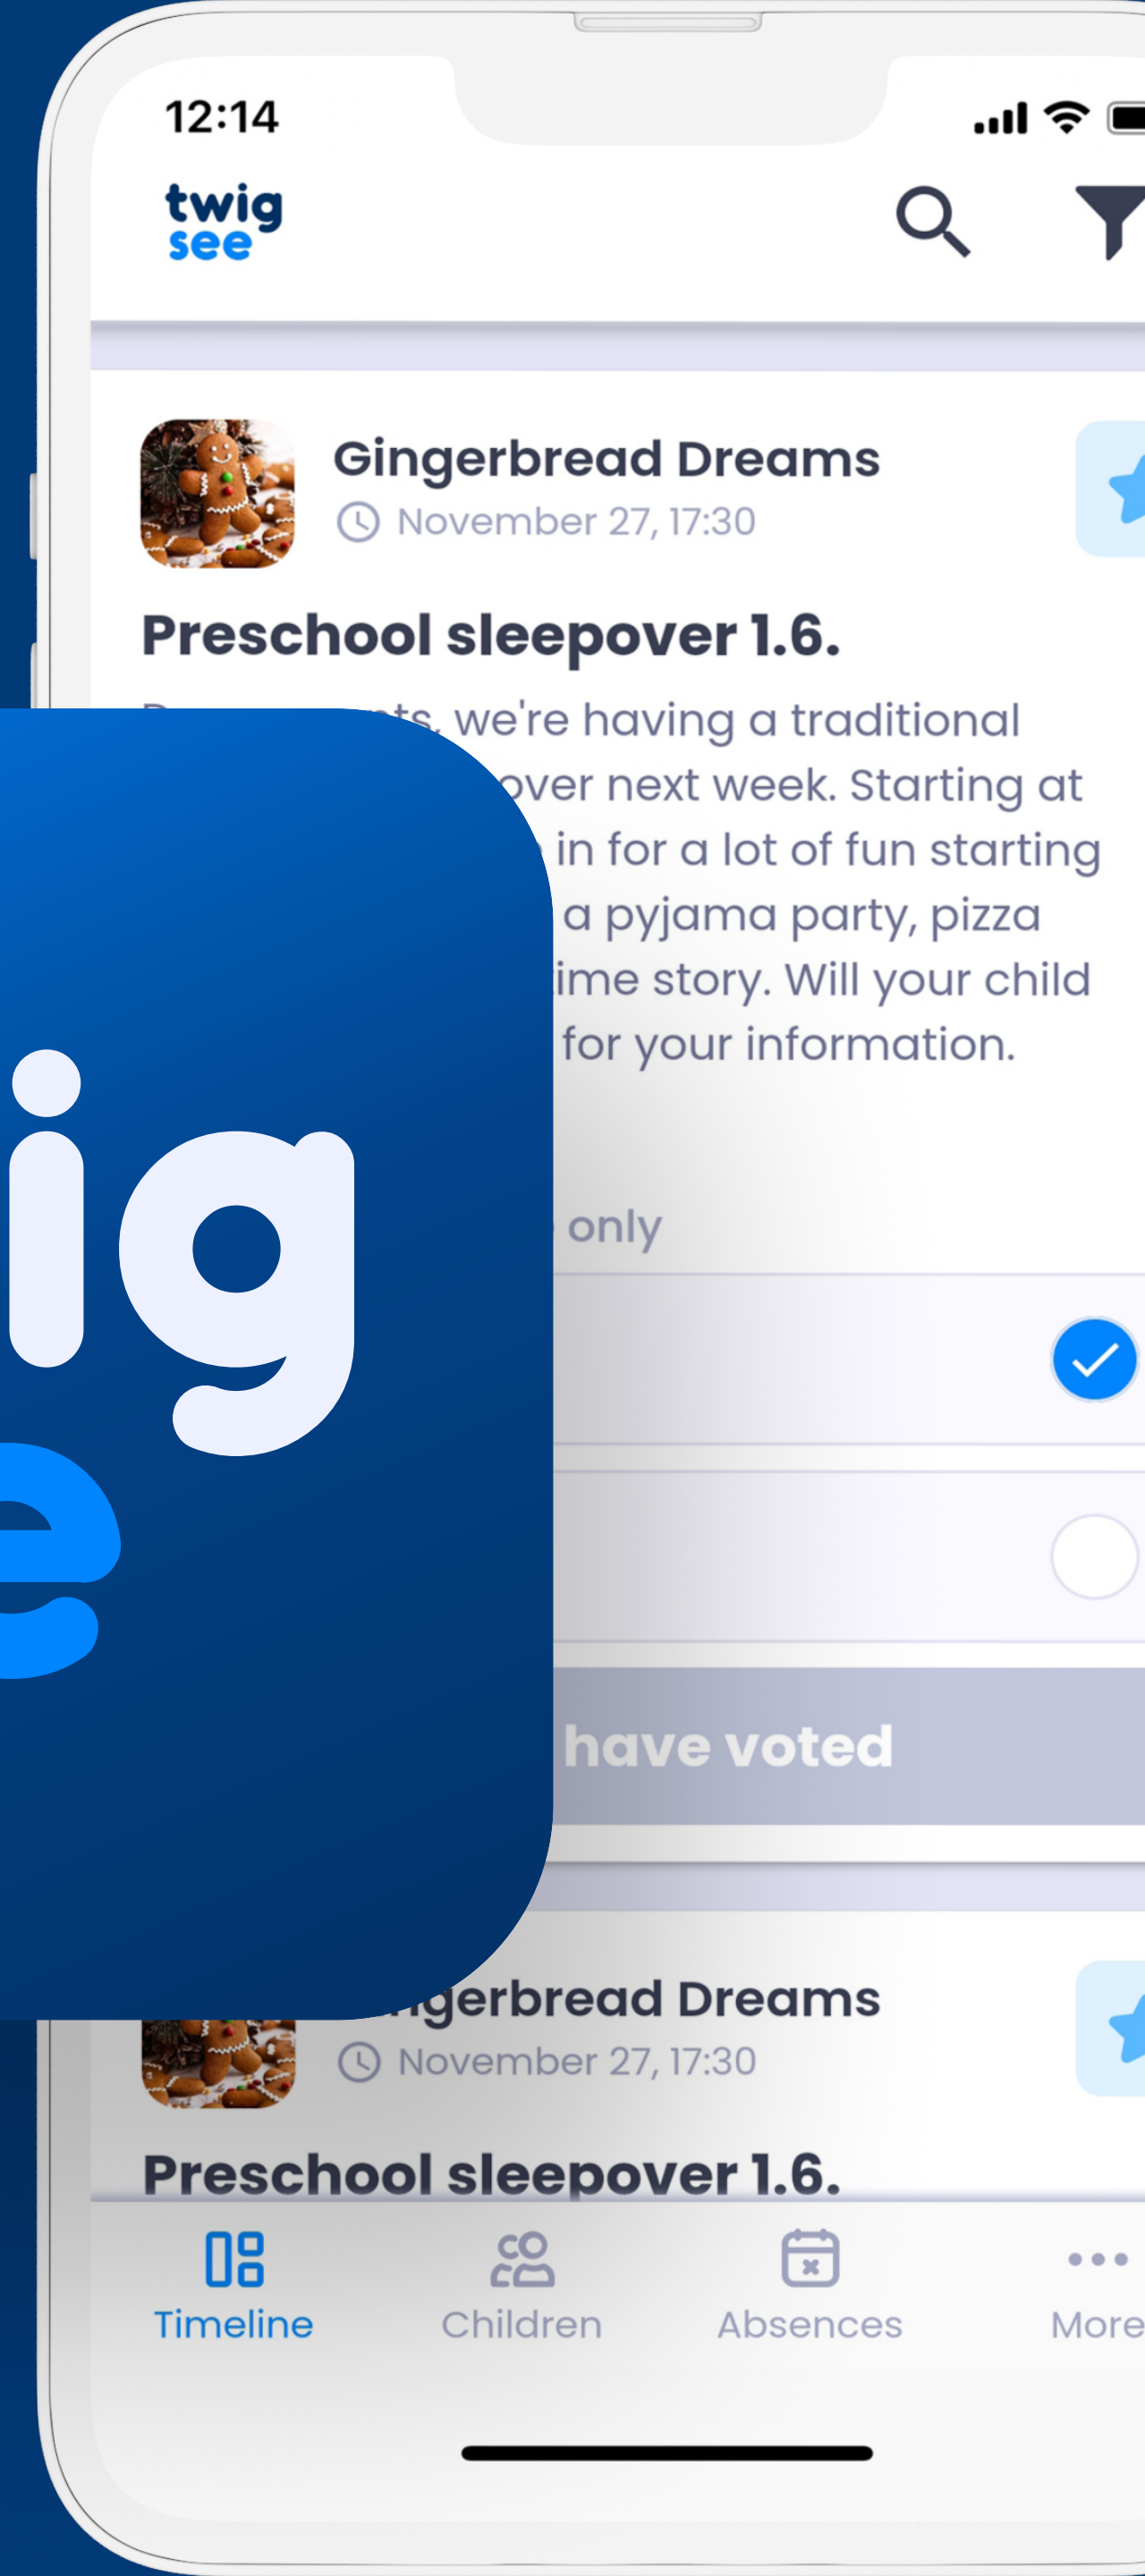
12:14

twig see

Gingerbread Dreams
November 27, 17:30

Preschool sleepover 1.6.

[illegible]ts, we're having a traditional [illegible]over next week. Starting at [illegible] in for a lot of fun starting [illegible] a pyjama party, pizza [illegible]ime story. Will your child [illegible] for your information.

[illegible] only

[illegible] have voted

ig
e

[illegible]gerbread Dreams
November 27, 17:30

Preschool sleepover 1.6.

Timeline
Children
Absences
More